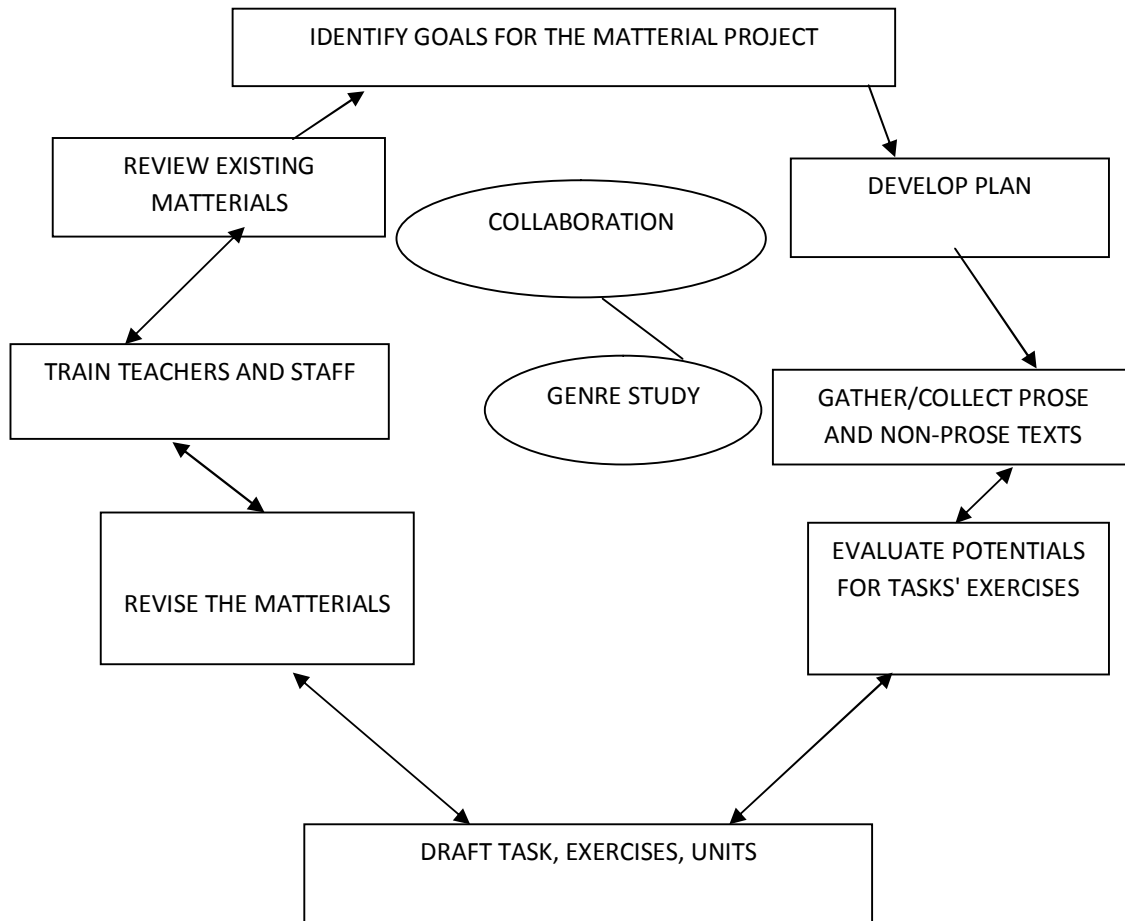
IDENTIFY GOALS FOR THE MATTERIAL PROJECT

DEVELOP PLAN

GATHER/COLLECT PROSE AND NON-PROSE TEXTS

EVALUATE POTENTIALS FOR TASKS' EXERCISES

DRAFT TASK, EXERCISES, UNITS

REVISE THE MATTERIALS

TRAIN TEACHERS AND STAFF

REVIEW EXISTING MATTERIALS

COLLABORATION

GENRE STUDY